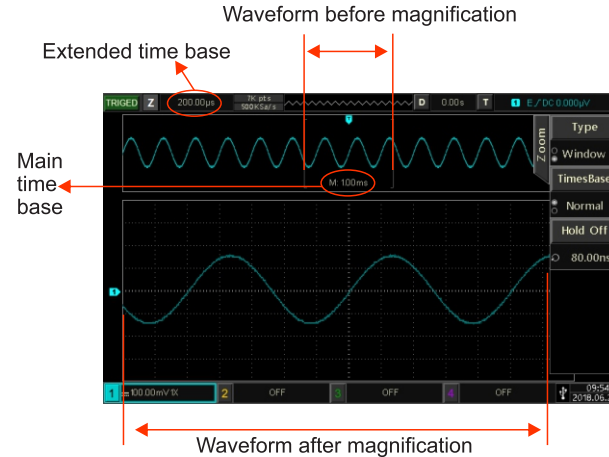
Waveform before magnification

Extended time base

TRIGED Z 200.00µs 7K pts 100KSa/s D 0.00s T 1 E DC 0.000µV

Main time base

M: 100ms

Zoom

Type

Window

TimesBase

Normal

Hold Off

80.00ns

1

1 100.00mV 1X 2 OFF 3 OFF 4 OFF

09:54 2018.06.

Waveform after magnification